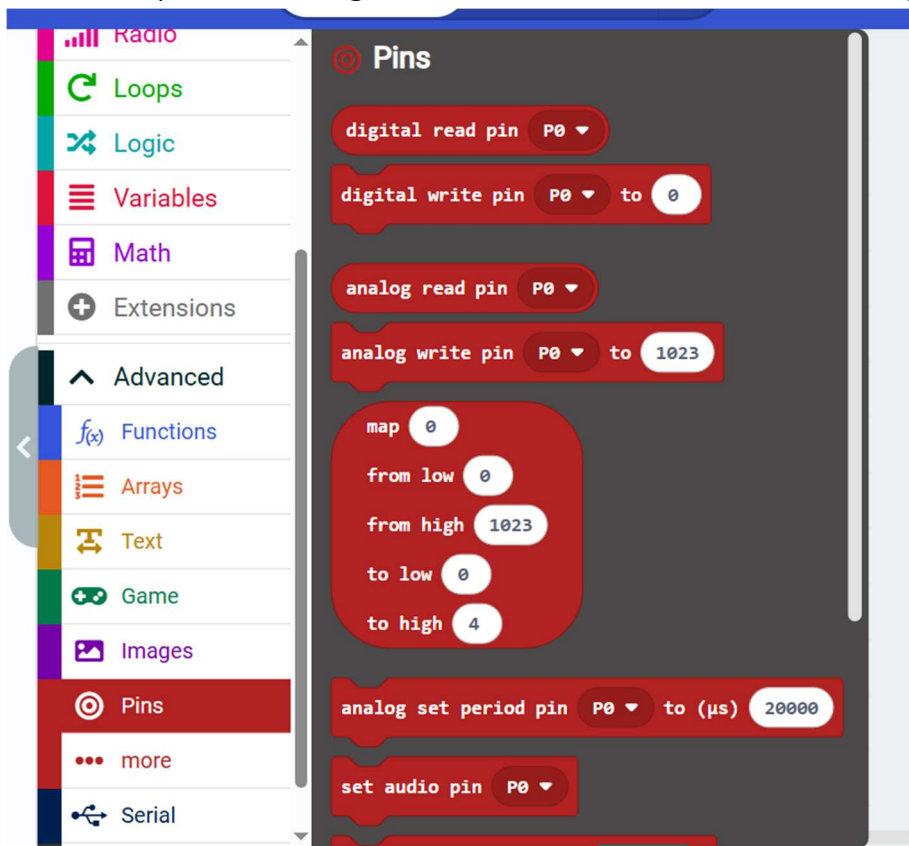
Radio
Loops
Logic
Variables
Math
Extensions
Advanced
$f(x)$ Functions
Arrays
Text
Game
Images
Pins
••• more
Serial

Pins

digital read pin P0

digital write pin P0 to 0

analog read pin P0

analog write pin P0 to 1023

map 0
from low 0
from high 1023
to low 0
to high 4

analog set period pin P0 to (µs) 20000

set audio pin P0